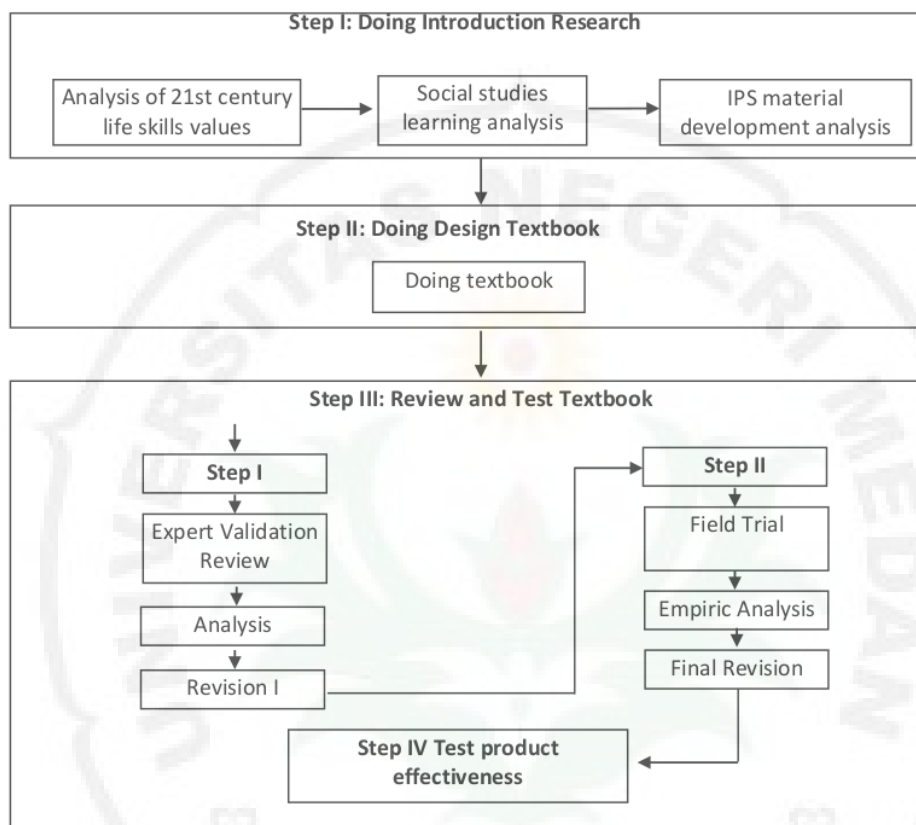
Step I: Doing Introduction Research

Analysis of 21st century life skills values

Social studies learning analysis

IPS material development analysis

Step II: Doing Design Textbook

Doing textbook

Step III: Review and Test Textbook

Step I

Expert Validation Review

Analysis

Revision I

Step II

Field Trial

Empiric Analysis

Final Revision

Step IV Test product effectiveness

UNIVERSITAS NEGERI MEDAN